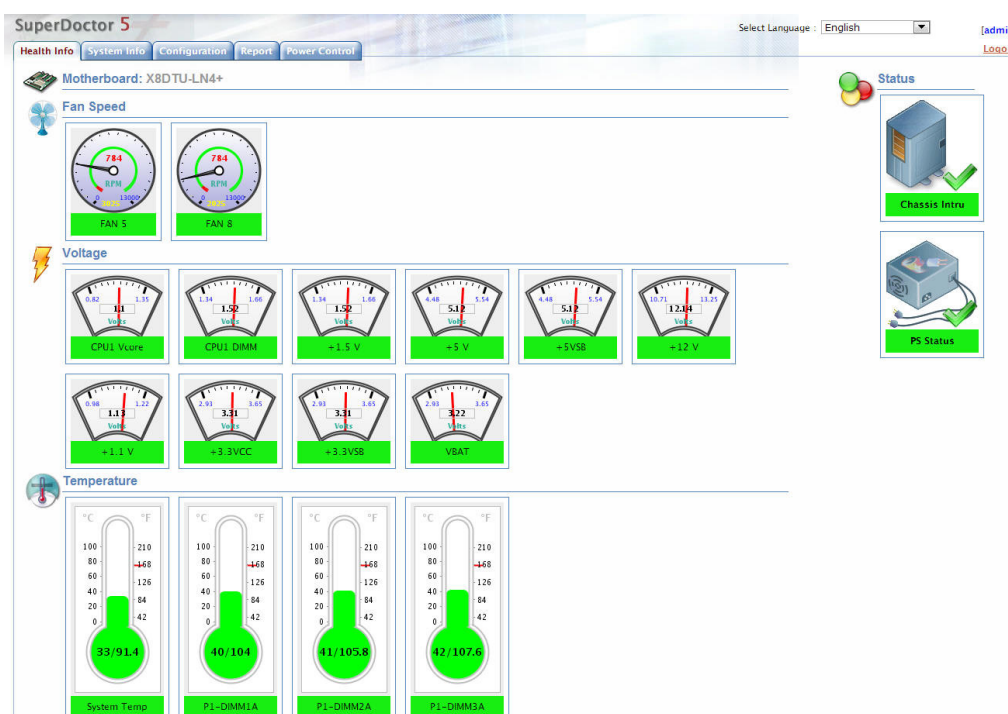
SuperDoctor 5

Select Language : English

[admi

Logo

Health Info | System Info | Configuration | Report | Power Control

Motherboard: X8DTU-LN4+

Fan Speed

784
RPM
0 13000
3025

FAN 5

784
RPM
0 13000
3025

FAN 8

Voltage

0.82 1.35
1.1
Volts
CPU1 Vcore

1.34 1.66
1.52
Volts
CPU1 DIMM

1.34 1.66
1.52
Volts
+1.5 V

4.48 5.54
5.12
Volts
+5 V

4.48 5.54
5.12
Volts
+5VSB

10.71 13.25
12.14
Volts
+12 V

0.98 1.22
1.13
Volts
+1.1 V

2.93 3.65
3.31
Volts
+3.3VCC

2.93 3.65
3.31
Volts
+3.3VSB

2.93 3.65
3.22
Volts
VBAT

Temperature

°C °F
100 210
80 168
60 126
40 84
20 42
0
33/91.4
System Temp

°C °F
100 210
80 168
60 126
40 84
20 42
0
40/104
P1-DIMM1A

°C °F
100 210
80 168
60 126
40 84
20 42
0
41/105.8
P1-DIMM2A

°C °F
100 210
80 168
60 126
40 84
20 42
0
42/107.6
P1-DIMM3A

Status

Chassis Intru

PS Status